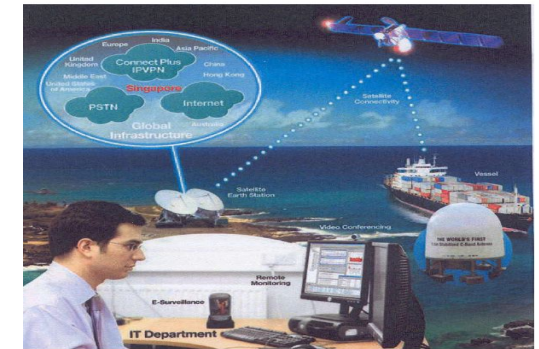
Europe
India
Asia Pacific
United Kingdom
Connect Plus IPVPN
China
Middle East
Hong Kong
United States of America
Singapore
PSTN
Internet
Australia
Global Infrastructure
Satellite Connectivity
Vessel
Satellite Earth Station
Video Conferencing
THE WORLD'S FIRST
Remote Monitoring
E-Surveillance
IT Department